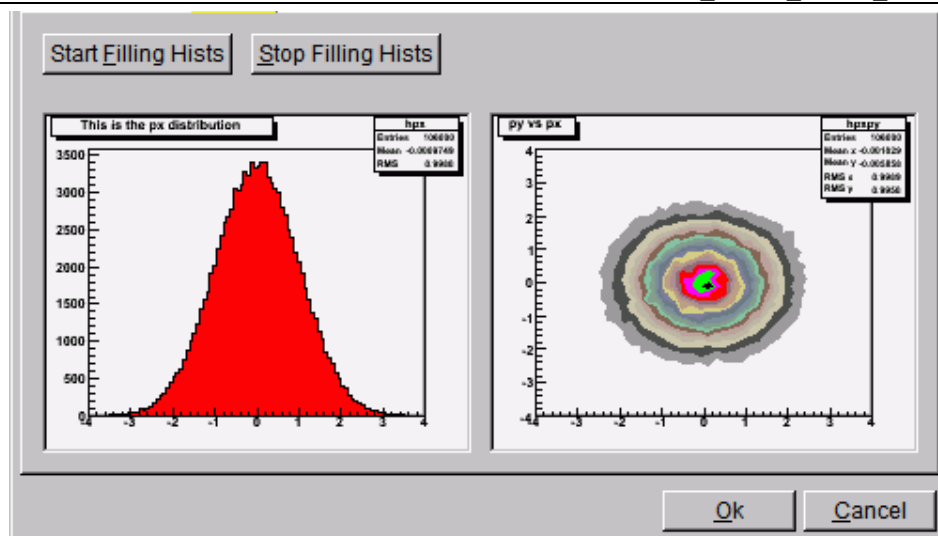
Start Filling Hists

Stop Filling Hists

This is the px distribution

| hpx | |
|---|---|
| Entries | 106000 |
| Mean | -0.0009749 |
| RMS | 0.9908 |

3500
3000
2500
2000
1500
1000
500
0
-4 -3 -2 -1 0 1 2 3 4

py vs px

| hpxpy | |
|---|---|
| Entries | 106000 |
| Mean x | -0.001029 |
| Mean y | -0.005850 |
| RMS x | 0.9909 |
| RMS y | 0.9950 |

4
3
2
1
0
-1
-2
-3
-4
-4 -3 -2 -1 0 1 2 3 4

Ok

Cancel